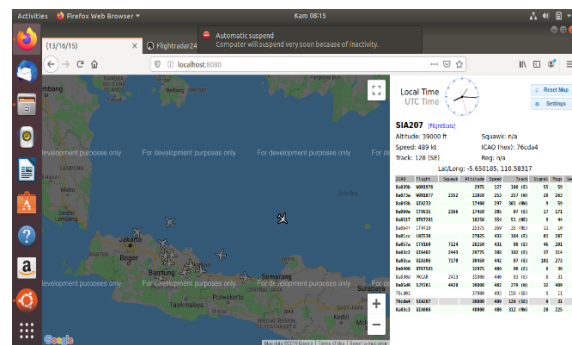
Activities Firefox Web Browser ▾ Kam 08:15

(13/16/15) × Flightradar24

Automatic suspend
Computer will suspend very soon because of inactivity.

localhost:8080

For development purposes only For development purposes only For development purposes only For development purposes only

For development purposes only For development purposes only For development purposes only

Jakarta
Bogor
Bandung
Semarang
Surabaya
Purwakarta

Local Time
UTC Time

Reset Map
Settings

SIA207 [FlightAware]
Altitude: 39000 ft
Squawk: n/a
Speed: 489 kt
ICAO (hex): 76cda4
Track: 128 (SE)
Reg: n/a
Lat/Long: -5.650185, 110.58317

| ICAO | Flight | Squawk | Altitude | Speed | Track | Signal | Msgs | Seen |
|---|---|---|---|---|---|---|---|---|
| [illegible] | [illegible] | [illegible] | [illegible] | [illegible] | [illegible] | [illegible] | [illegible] | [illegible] |
| 76cda4 | SIA207 | | 39000 | 489 | 128 | | | |

Google
Map data ©2019 Google | Terms of Use | Report a map error